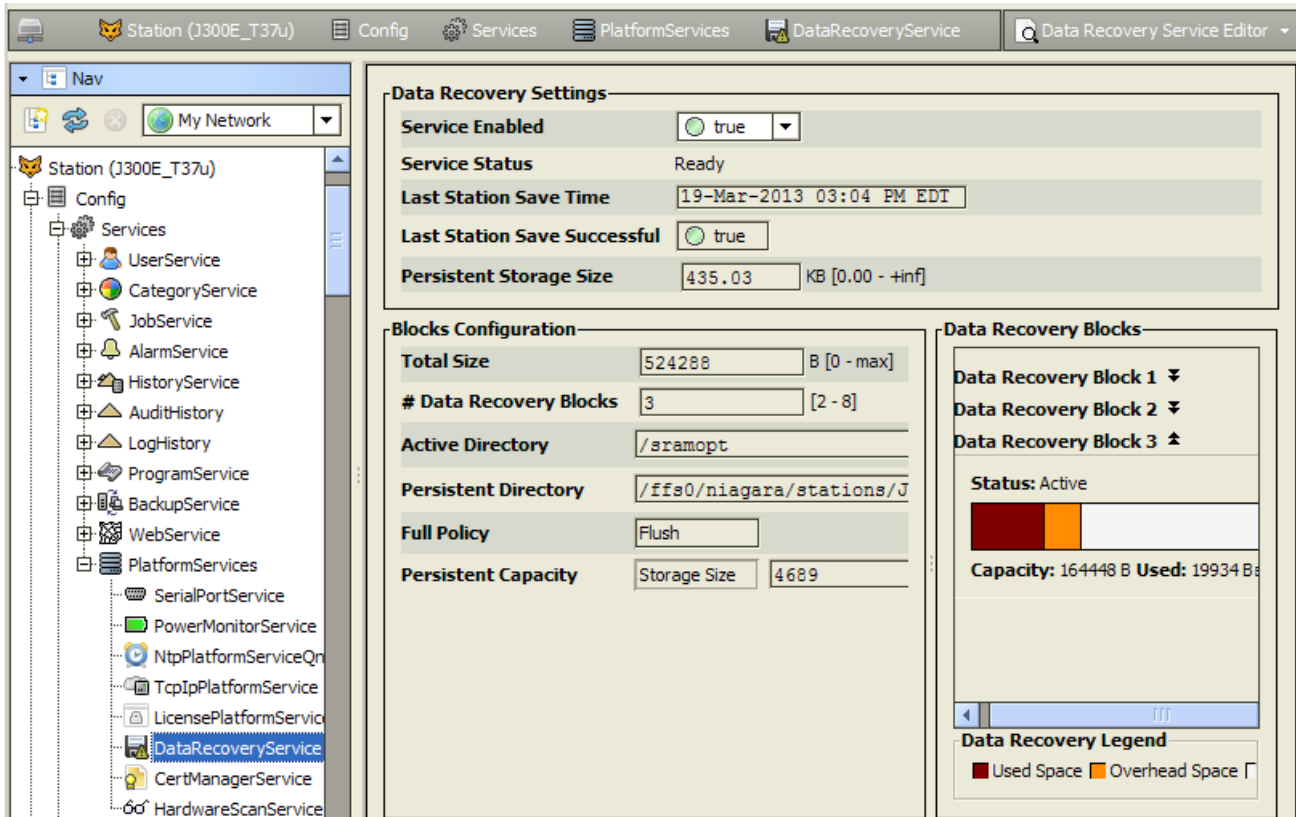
Station (J300E_T37u) Config Services PlatformServices DataRecoveryService Data Recovery Service Editor

Nav

My Network

Station (J300E_T37u)
Config
Services
UserService
CategoryService
JobService
AlarmService
HistoryService
AuditHistory
LogHistory
ProgramService
BackupService
WebService
PlatformServices
SerialPortService
PowerMonitorService
NtpPlatformServiceQn
TcpIpPlatformService
LicensePlatformServic
DataRecoveryService
CertManagerService
HardwareScanService

Data Recovery Settings

| | |
|---|---|
| Service Enabled | true |
| Service Status | Ready |
| Last Station Save Time | 19-Mar-2013 03:04 PM EDT |
| Last Station Save Successful | true |
| Persistent Storage Size | 435.03 KB [0.00 - +inf] |

Blocks Configuration

| | |
|---|---|
| Total Size | 524288 B [0 - max] |
| # Data Recovery Blocks | 3 [2 - 8] |
| Active Directory | /sramopt |
| Persistent Directory | /ffs0/niagara/stations/J |
| Full Policy | Flush |
| Persistent Capacity | Storage Size 4689 |

Data Recovery Blocks

Data Recovery Block 1
Data Recovery Block 2
Data Recovery Block 3

Status: Active

Capacity: 164448 B Used: 19934 B

Data Recovery Legend
Used Space Overhead Space